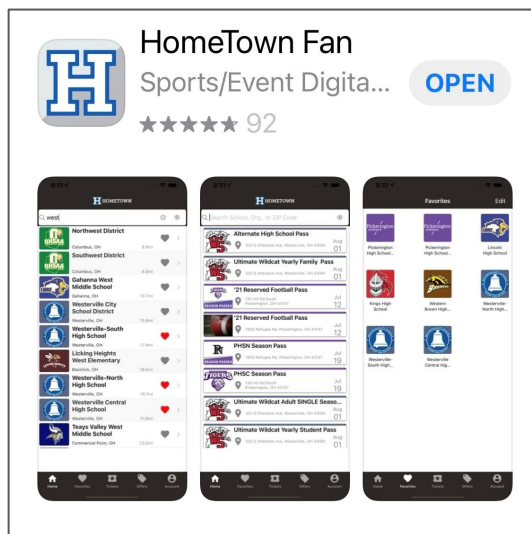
H

HomeTown Fan

Sports/Event Digita...

OPEN

★★★★★ 92

8:21

HOMETOWN

west

Northwest District
Columbus, OH

Southwest District
Columbus, OH

Gahanna West Middle School
Gahanna, OH

Westerville City School District
Westerville, OH

Westerville-South High School
Westerville, OH

Licking Heights West Elementary
Blacklick, OH

Westerville-North High School
Westerville, OH

Westerville Central High School
Westerville, OH

Teays Valley West Middle School
Commercial Point, OH

Home Favorites Tickets Offers Account

8:21

HOMETOWN

Search School, Org., or ZIP Code

Alternate High School Pass
Aug 01

Ultimate Wildcat Yearly Family Pass
Aug 01

'21 Reserved Football Pass
Jul 12

'21 Reserved Football Pass
Jul 12

PHSN Season Pass
Jul 19

PHSC Season Pass
Jul 19

Ultimate Wildcat Adult SINGLE Seaso...
Aug 01

Ultimate Wildcat Yearly Student Pass
Aug 01

Home Favorites Tickets Offers Account

8:32

Favorites

Edit

Pickerington High School...

Pickerington High School...

Lincoln High School

Kings High School

Western Brown High...

Westerville-North High...

Westerville-South High...

Westerville Central High...

Home Favorites Tickets Offers Account